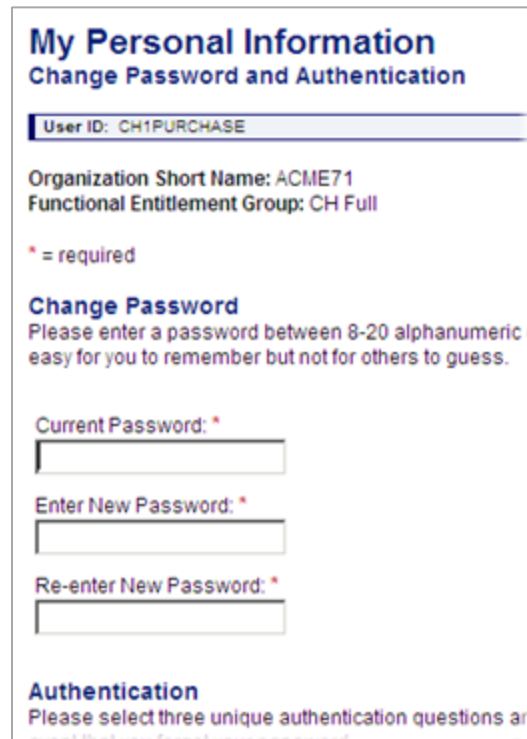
My Personal Information
Change Password and Authentication

User ID: CH1PURCHASE

Organization Short Name: ACME71
Functional Entitlement Group: CH Full

* = required

Change Password
Please enter a password between 8-20 alphanumeric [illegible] easy for you to remember but not for others to guess.

Current Password: *

Enter New Password: *

Re-enter New Password: *

Authentication
Please select three unique authentication questions ar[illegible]
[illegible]